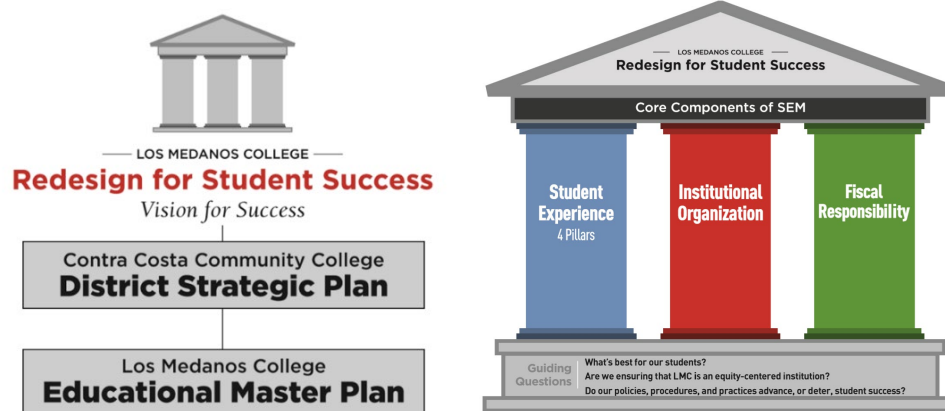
LOS MEDANOS COLLEGE
Redesign for Student Success
Vision for Success

Contra Costa Community College
District Strategic Plan

Los Medanos College
Educational Master Plan

LOS MEDANOS COLLEGE
Redesign for Student Success

Core Components of SEM

Student Experience
4 Pillars

Institutional Organization

Fiscal Responsibility

Guiding Questions

What's best for our students?
Are we ensuring that LMC is an equity-centered institution?
Do our policies, procedures, and practices advance, or deter, student success?